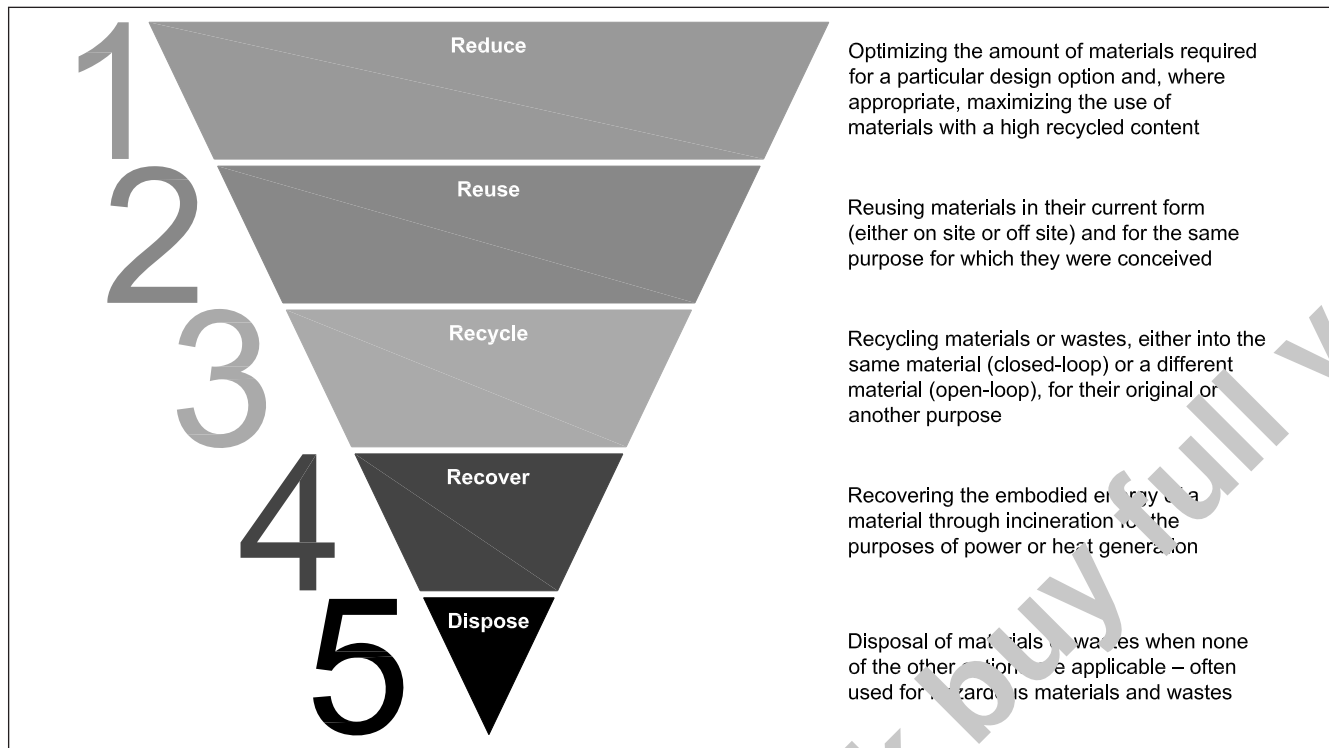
1 Reduce

Optimizing the amount of materials required for a particular design option and, where appropriate, maximizing the use of materials with a high recycled content

2 Reuse

Reusing materials in their current form (either on site or off site) and for the same purpose for which they were conceived

3 Recycle

Recycling materials or wastes, either into the same material (closed-loop) or a different material (open-loop), for their original or another purpose

4 Recover

Recovering the embodied en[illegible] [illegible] material through incineration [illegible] the purposes of power or heat generation

5 Dispose

Disposal of mat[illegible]ials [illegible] wastes when none of the other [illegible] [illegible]e applicable – often used for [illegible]zard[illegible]us materials and wastes

buy full v